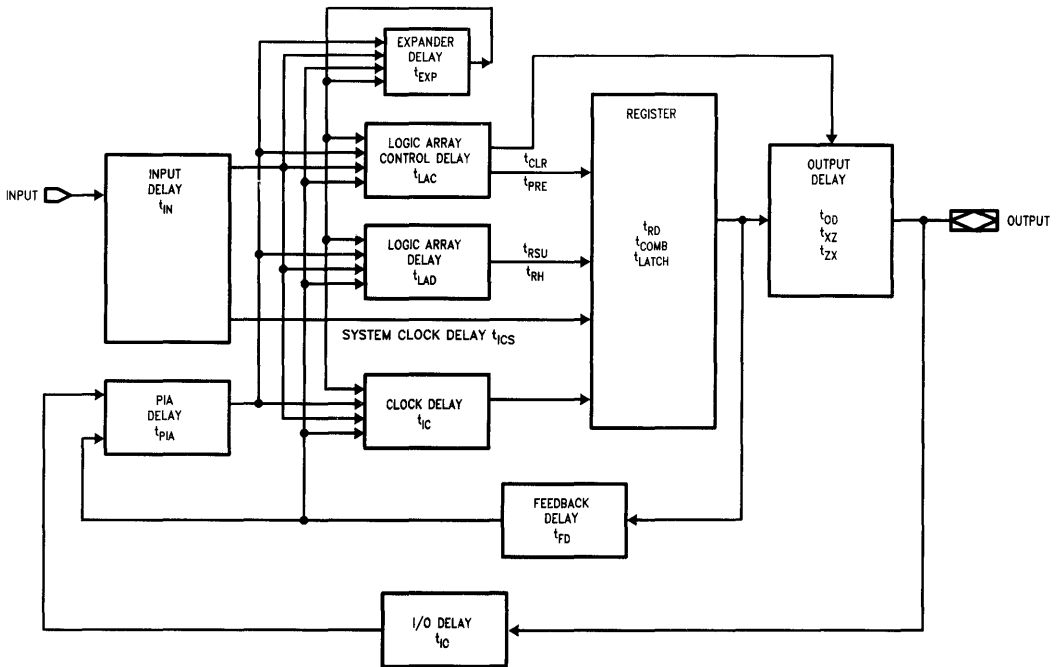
EXPANDER DELAY $t_{EXP}$

LOGIC ARRAY CONTROL DELAY $t_{LAC}$

$t_{CLR}$

$t_{PRE}$

REGISTER

$t_{RD}$
$t_{COMB}$
$t_{LATCH}$

OUTPUT DELAY

$t_{OD}$
$t_{XZ}$
$t_{ZX}$

INPUT

INPUT DELAY $t_{IN}$

LOGIC ARRAY DELAY $t_{LAD}$

$t_{RSU}$

$t_{RH}$

OUTPUT

SYSTEM CLOCK DELAY $t_{ICS}$

PIA DELAY $t_{PIA}$

CLOCK DELAY $t_{IC}$

FEEDBACK DELAY $t_{FD}$

I/O DELAY $t_{IC}$